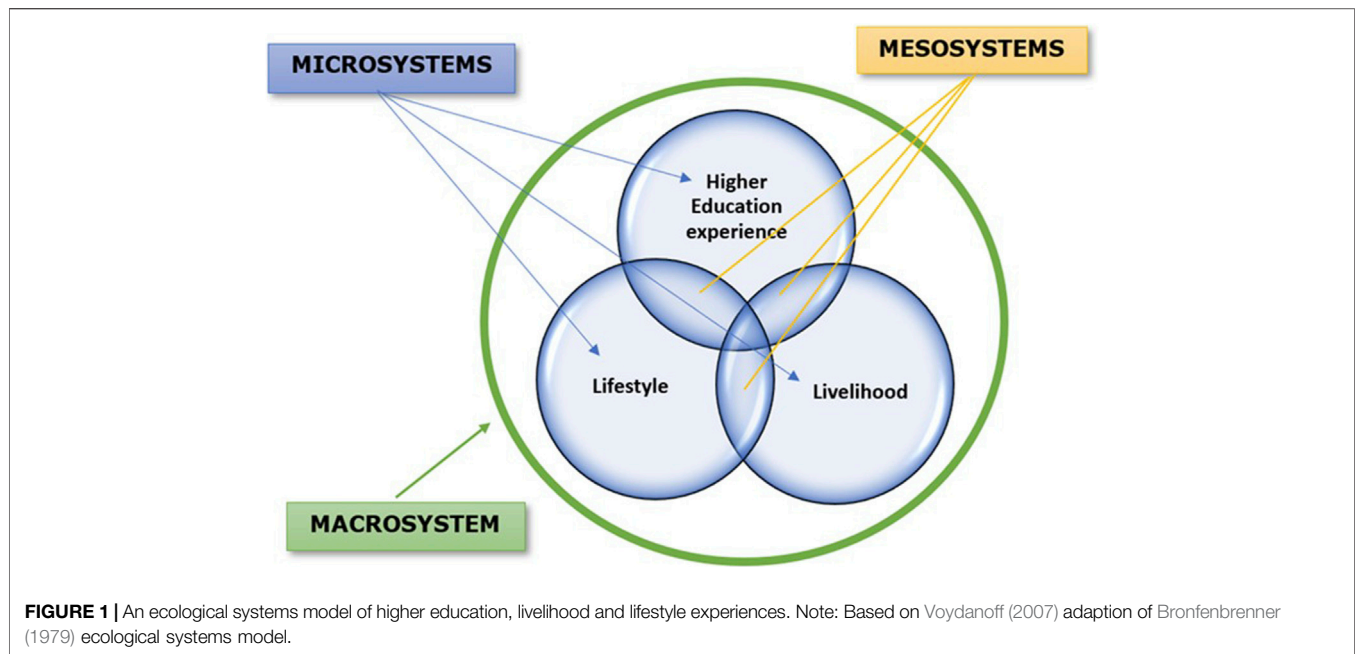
MICROSYSTEMS

MESOSYSTEMS

Higher Education experience

Lifestyle

Livelihood

MACROSYSTEM

FIGURE 1 | An ecological systems model of higher education, livelihood and lifestyle experiences. Note: Based on Voydanoff (2007) adaption of Bronfenbrenner (1979) ecological systems model.